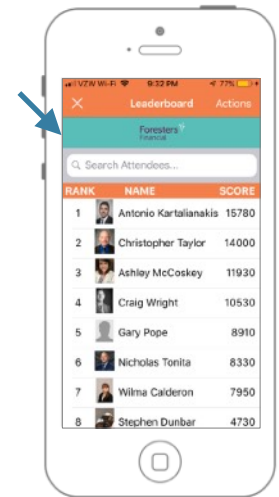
VZW Wi-Fi 9:32 PM 77%

Leaderboard Actions

Foresters Financial

Search Attendees...

| RANK | NAME | SCORE |
|---|---|---|
| 1 | Antonio Kartalianakis | 15780 |
| 2 | Christopher Taylor | 14000 |
| 3 | Ashley McCoskey | 11930 |
| 4 | Craig Wright | 10530 |
| 5 | Gary Pope | 8910 |
| 6 | Nicholas Tonita | 8330 |
| 7 | Wilma Calderon | 7950 |
| 8 | Stephen Dunbar | 4730 |